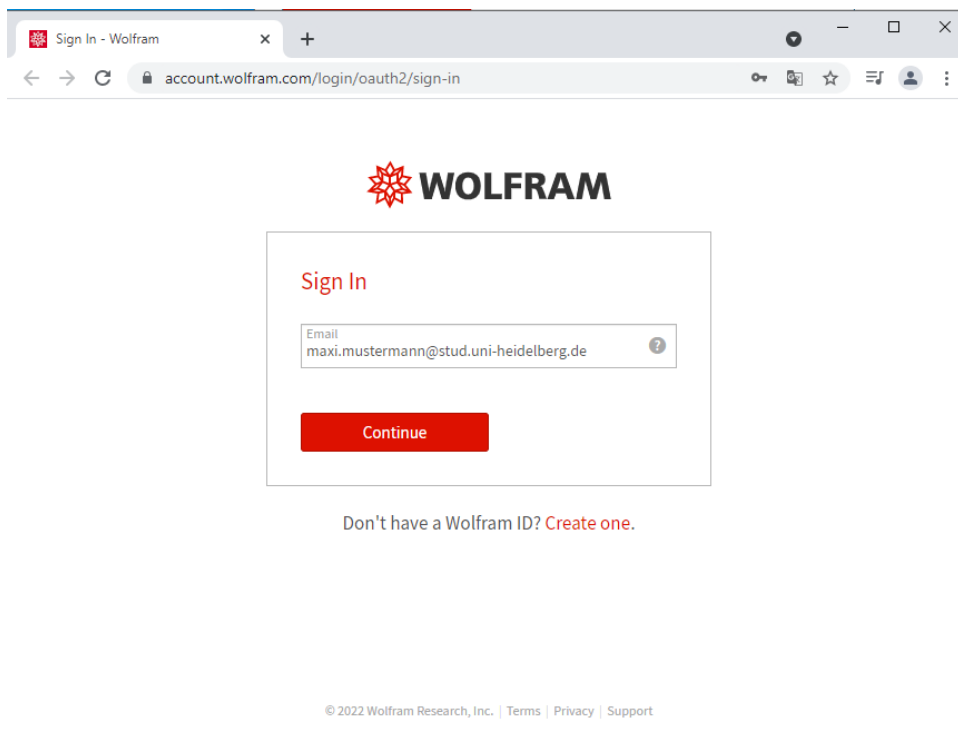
Sign In - Wolfram ×

account.wolfram.com/login/oauth2/sign-in

WOLFRAM

Sign In

Email
maxi.mustermann@stud.uni-heidelberg.de

Continue

Don't have a Wolfram ID? Create one.

© 2022 Wolfram Research, Inc. | Terms | Privacy | Support